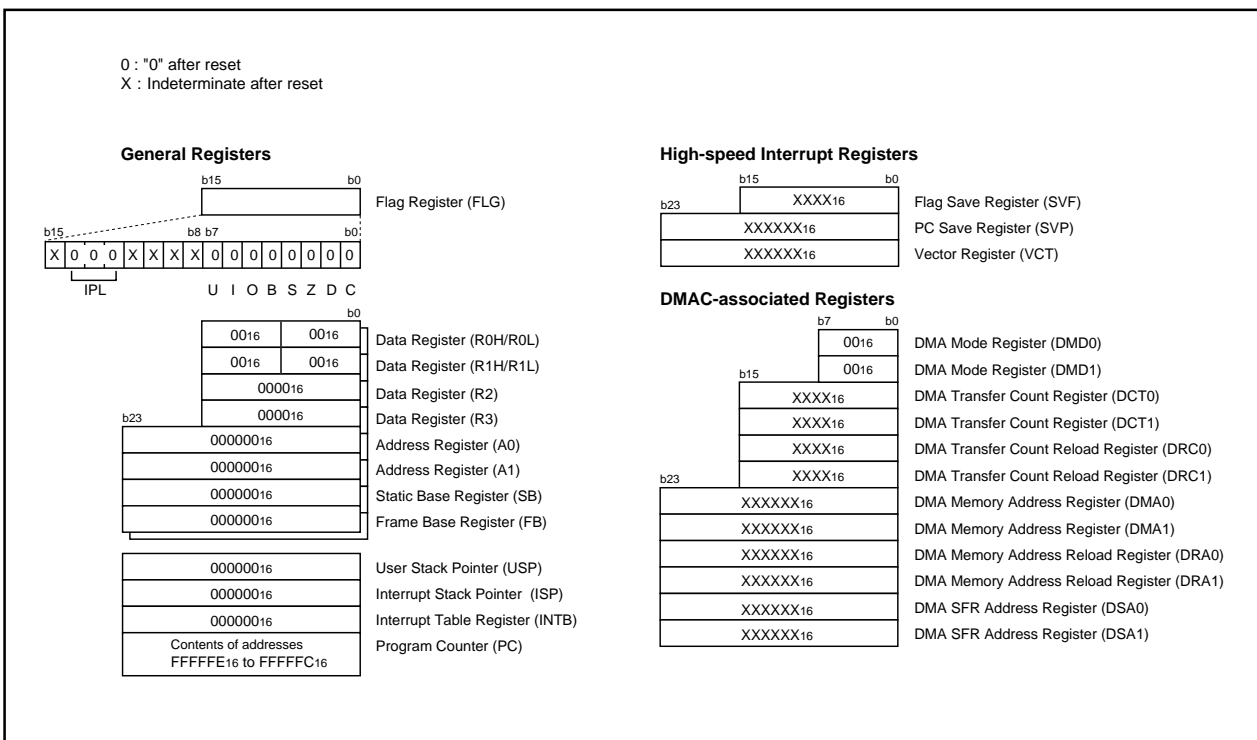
0 : "0" after reset
X : Indeterminate after reset

General Registers

b15 b0

Flag Register (FLG)

b15 b8 b7 b0

X 0 0 0 X X X X 0 0 0 0 0 0 0 0

IPL U I O B S Z D C

b0

$00_{16}$ $00_{16}$ Data Register (R0H/R0L)

$00_{16}$ $00_{16}$ Data Register (R1H/R1L)

$0000_{16}$ Data Register (R2)

b23

$0000_{16}$ Data Register (R3)

$000000_{16}$ Address Register (A0)

$000000_{16}$ Address Register (A1)

$000000_{16}$ Static Base Register (SB)

$000000_{16}$ Frame Base Register (FB)

$000000_{16}$ User Stack Pointer (USP)

$000000_{16}$ Interrupt Stack Pointer (ISP)

$000000_{16}$ Interrupt Table Register (INTB)

Contents of addresses $FFFFFE_{16}$ to $FFFFFC_{16}$ Program Counter (PC)

High-speed Interrupt Registers

b15 b0

b23

$XXXX_{16}$ Flag Save Register (SVF)

$XXXXXX_{16}$ PC Save Register (SVP)

$XXXXXX_{16}$ Vector Register (VCT)

DMAC-associated Registers

b7 b0

$00_{16}$ DMA Mode Register (DMD0)

b15

$00_{16}$ DMA Mode Register (DMD1)

$XXXX_{16}$ DMA Transfer Count Register (DCT0)

$XXXX_{16}$ DMA Transfer Count Register (DCT1)

$XXXX_{16}$ DMA Transfer Count Reload Register (DRC0)

b23

$XXXX_{16}$ DMA Transfer Count Reload Register (DRC1)

$XXXXXX_{16}$ DMA Memory Address Register (DMA0)

$XXXXXX_{16}$ DMA Memory Address Register (DMA1)

$XXXXXX_{16}$ DMA Memory Address Reload Register (DRA0)

$XXXXXX_{16}$ DMA Memory Address Reload Register (DRA1)

$XXXXXX_{16}$ DMA SFR Address Register (DSA0)

$XXXXXX_{16}$ DMA SFR Address Register (DSA1)